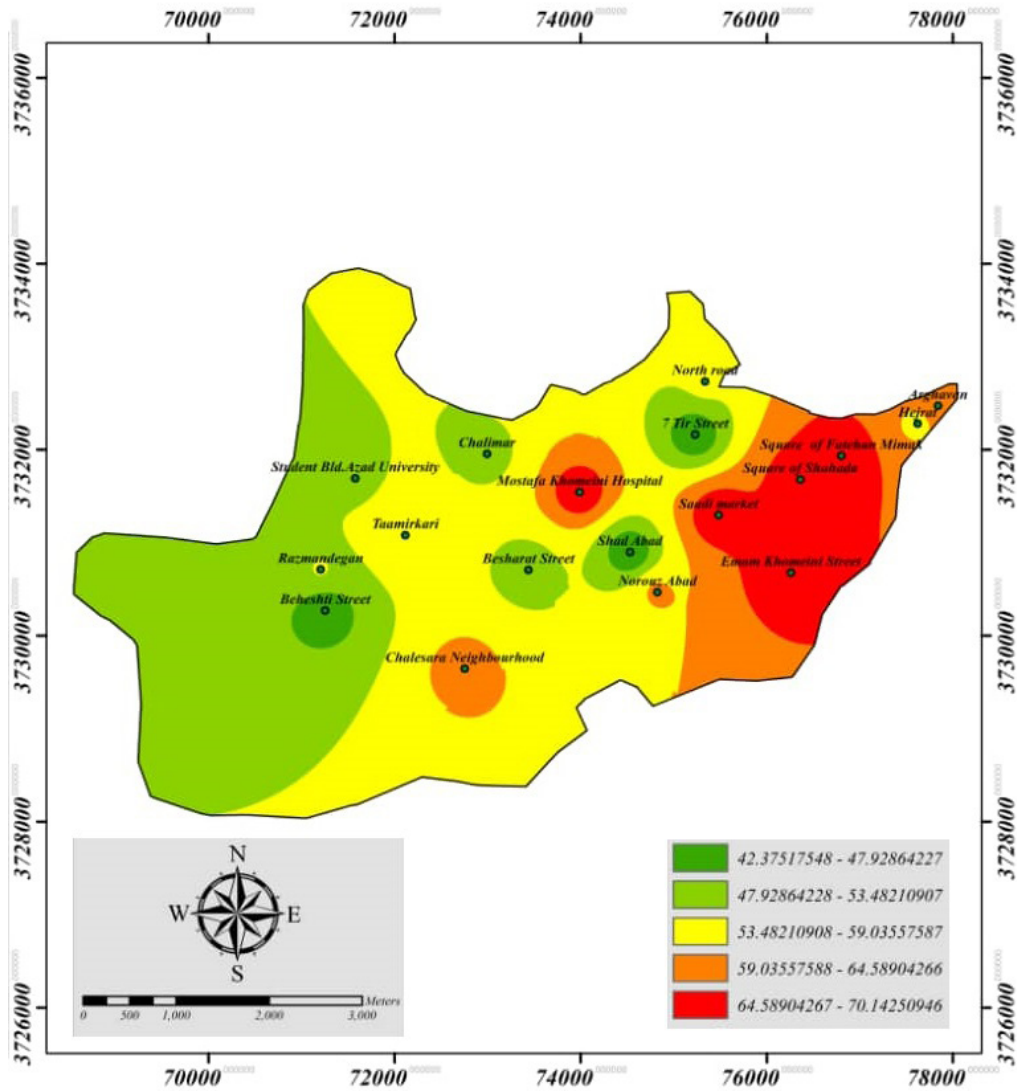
70000 72000 74000 76000 78000

3736000 3734000 3732000 3730000 3728000 3726000

North road
Arghavan
Hejrat
7 Tir Street
Square of Fatehan Mimak
Chalimar
Square of Shohada
Student Bld.Azad University
Mostafa Khomeini Hospital
Saadi market
Taamirkari
Shad Abad
Razmandegan
Besharat Street
Emam Khomeini Street
Norouz Abad
Beheshti Street
Chalesara Neighbourhood

N
W E
S

0 500 1,000 2,000 3,000 Meters

42.37517548 - 47.92864227
47.92864228 - 53.48210907
53.48210908 - 59.03557587
59.03557588 - 64.58904266
64.58904267 - 70.14250946

70000 72000 74000 76000 78000

3736000 3734000 3732000 3730000 3728000 3726000